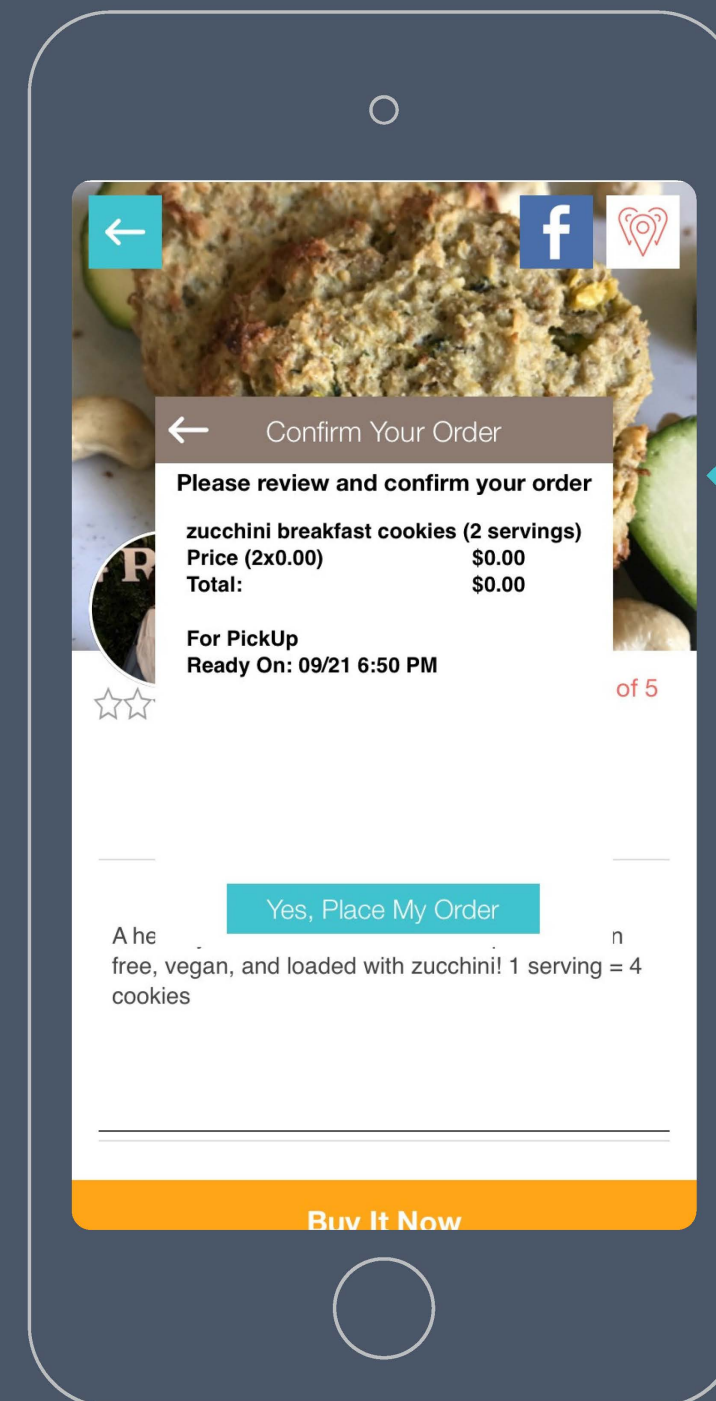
Confirm Your Order

Please review and confirm your order

zucchini breakfast cookies (2 servings)
Price (2x0.00) $0.00
Total: $0.00

For PickUp
Ready On: 09/21 6:50 PM

of 5

Yes, Place My Order

A he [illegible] n free, vegan, and loaded with zucchini! 1 serving = 4 cookies

Buy It Now